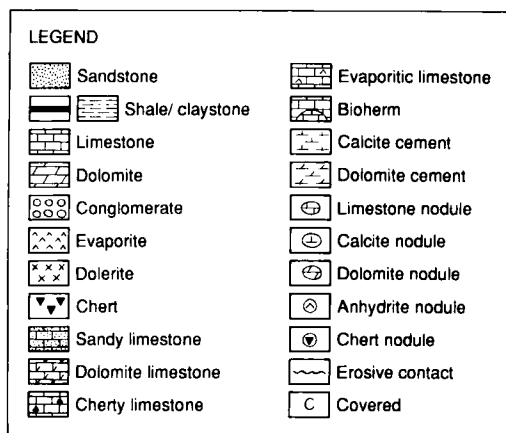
LEGEND

Sandstone
Shale/ claystone
Limestone
Dolomite
Conglomerate
Evaporite
Dolerite
Chert
Sandy limestone
Dolomite limestone
Cherty limestone

Evaporitic limestone
Bioherm
Calcite cement
Dolomite cement
Limestone nodule
Calcite nodule
Dolomite nodule
Anhydrite nodule
Chert nodule
Erosive contact
C Covered